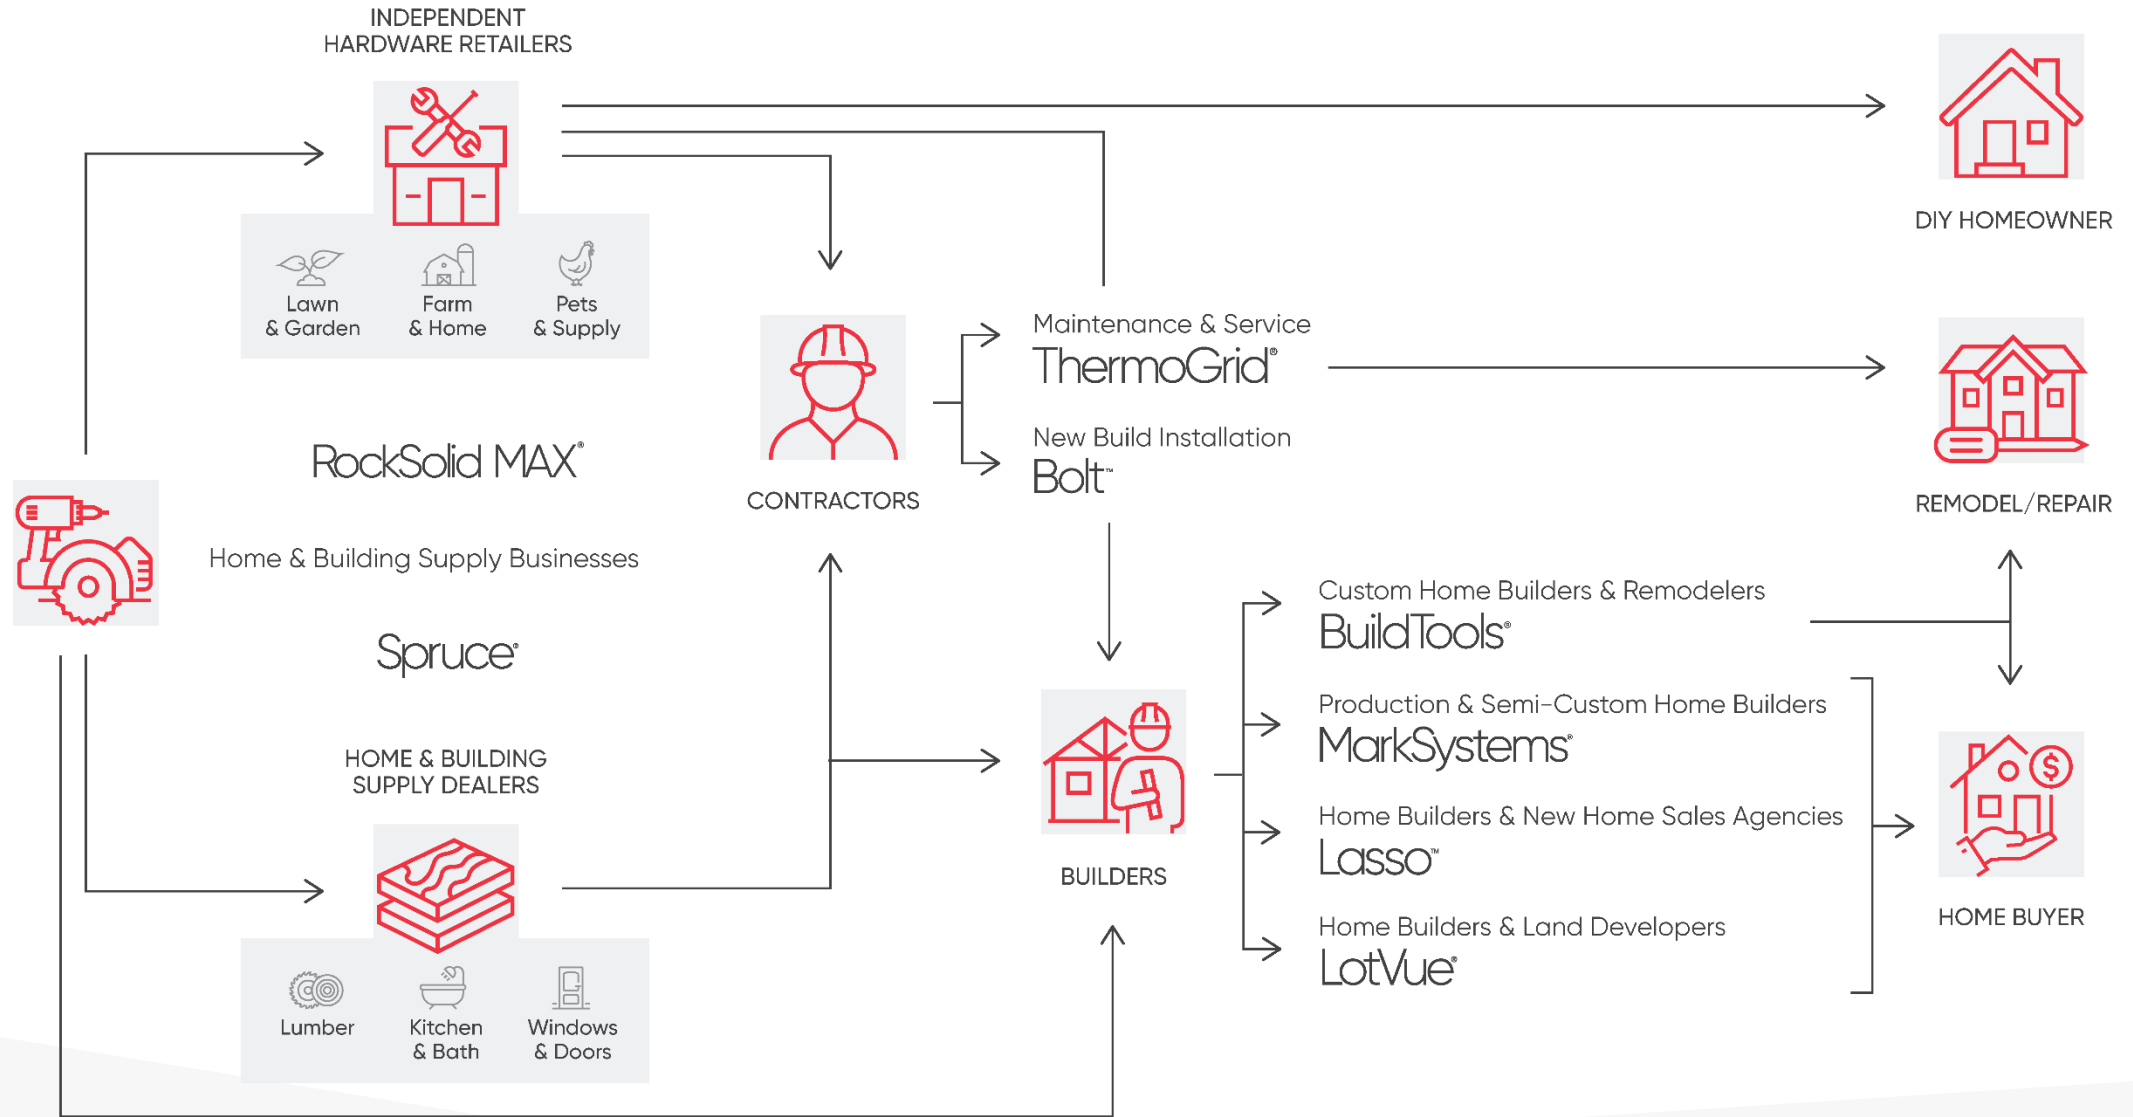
INDEPENDENT HARDWARE RETAILERS

Lawn & Garden

Farm & Home

Pets & Supply

RockSolid MAX®

Home & Building Supply Businesses

Spruce®

HOME & BUILDING SUPPLY DEALERS

Lumber

Kitchen & Bath

Windows & Doors

CONTRACTORS

Maintenance & Service
ThermoGrid®

New Build Installation
Bolt™

BUILDERS

Custom Home Builders & Remodelers
BuildTools®

Production & Semi-Custom Home Builders
MarkSystems®

Home Builders & New Home Sales Agencies
Lasso™

Home Builders & Land Developers
LotVue®

DIY HOMEOWNER

REMODEL/REPAIR

HOME BUYER